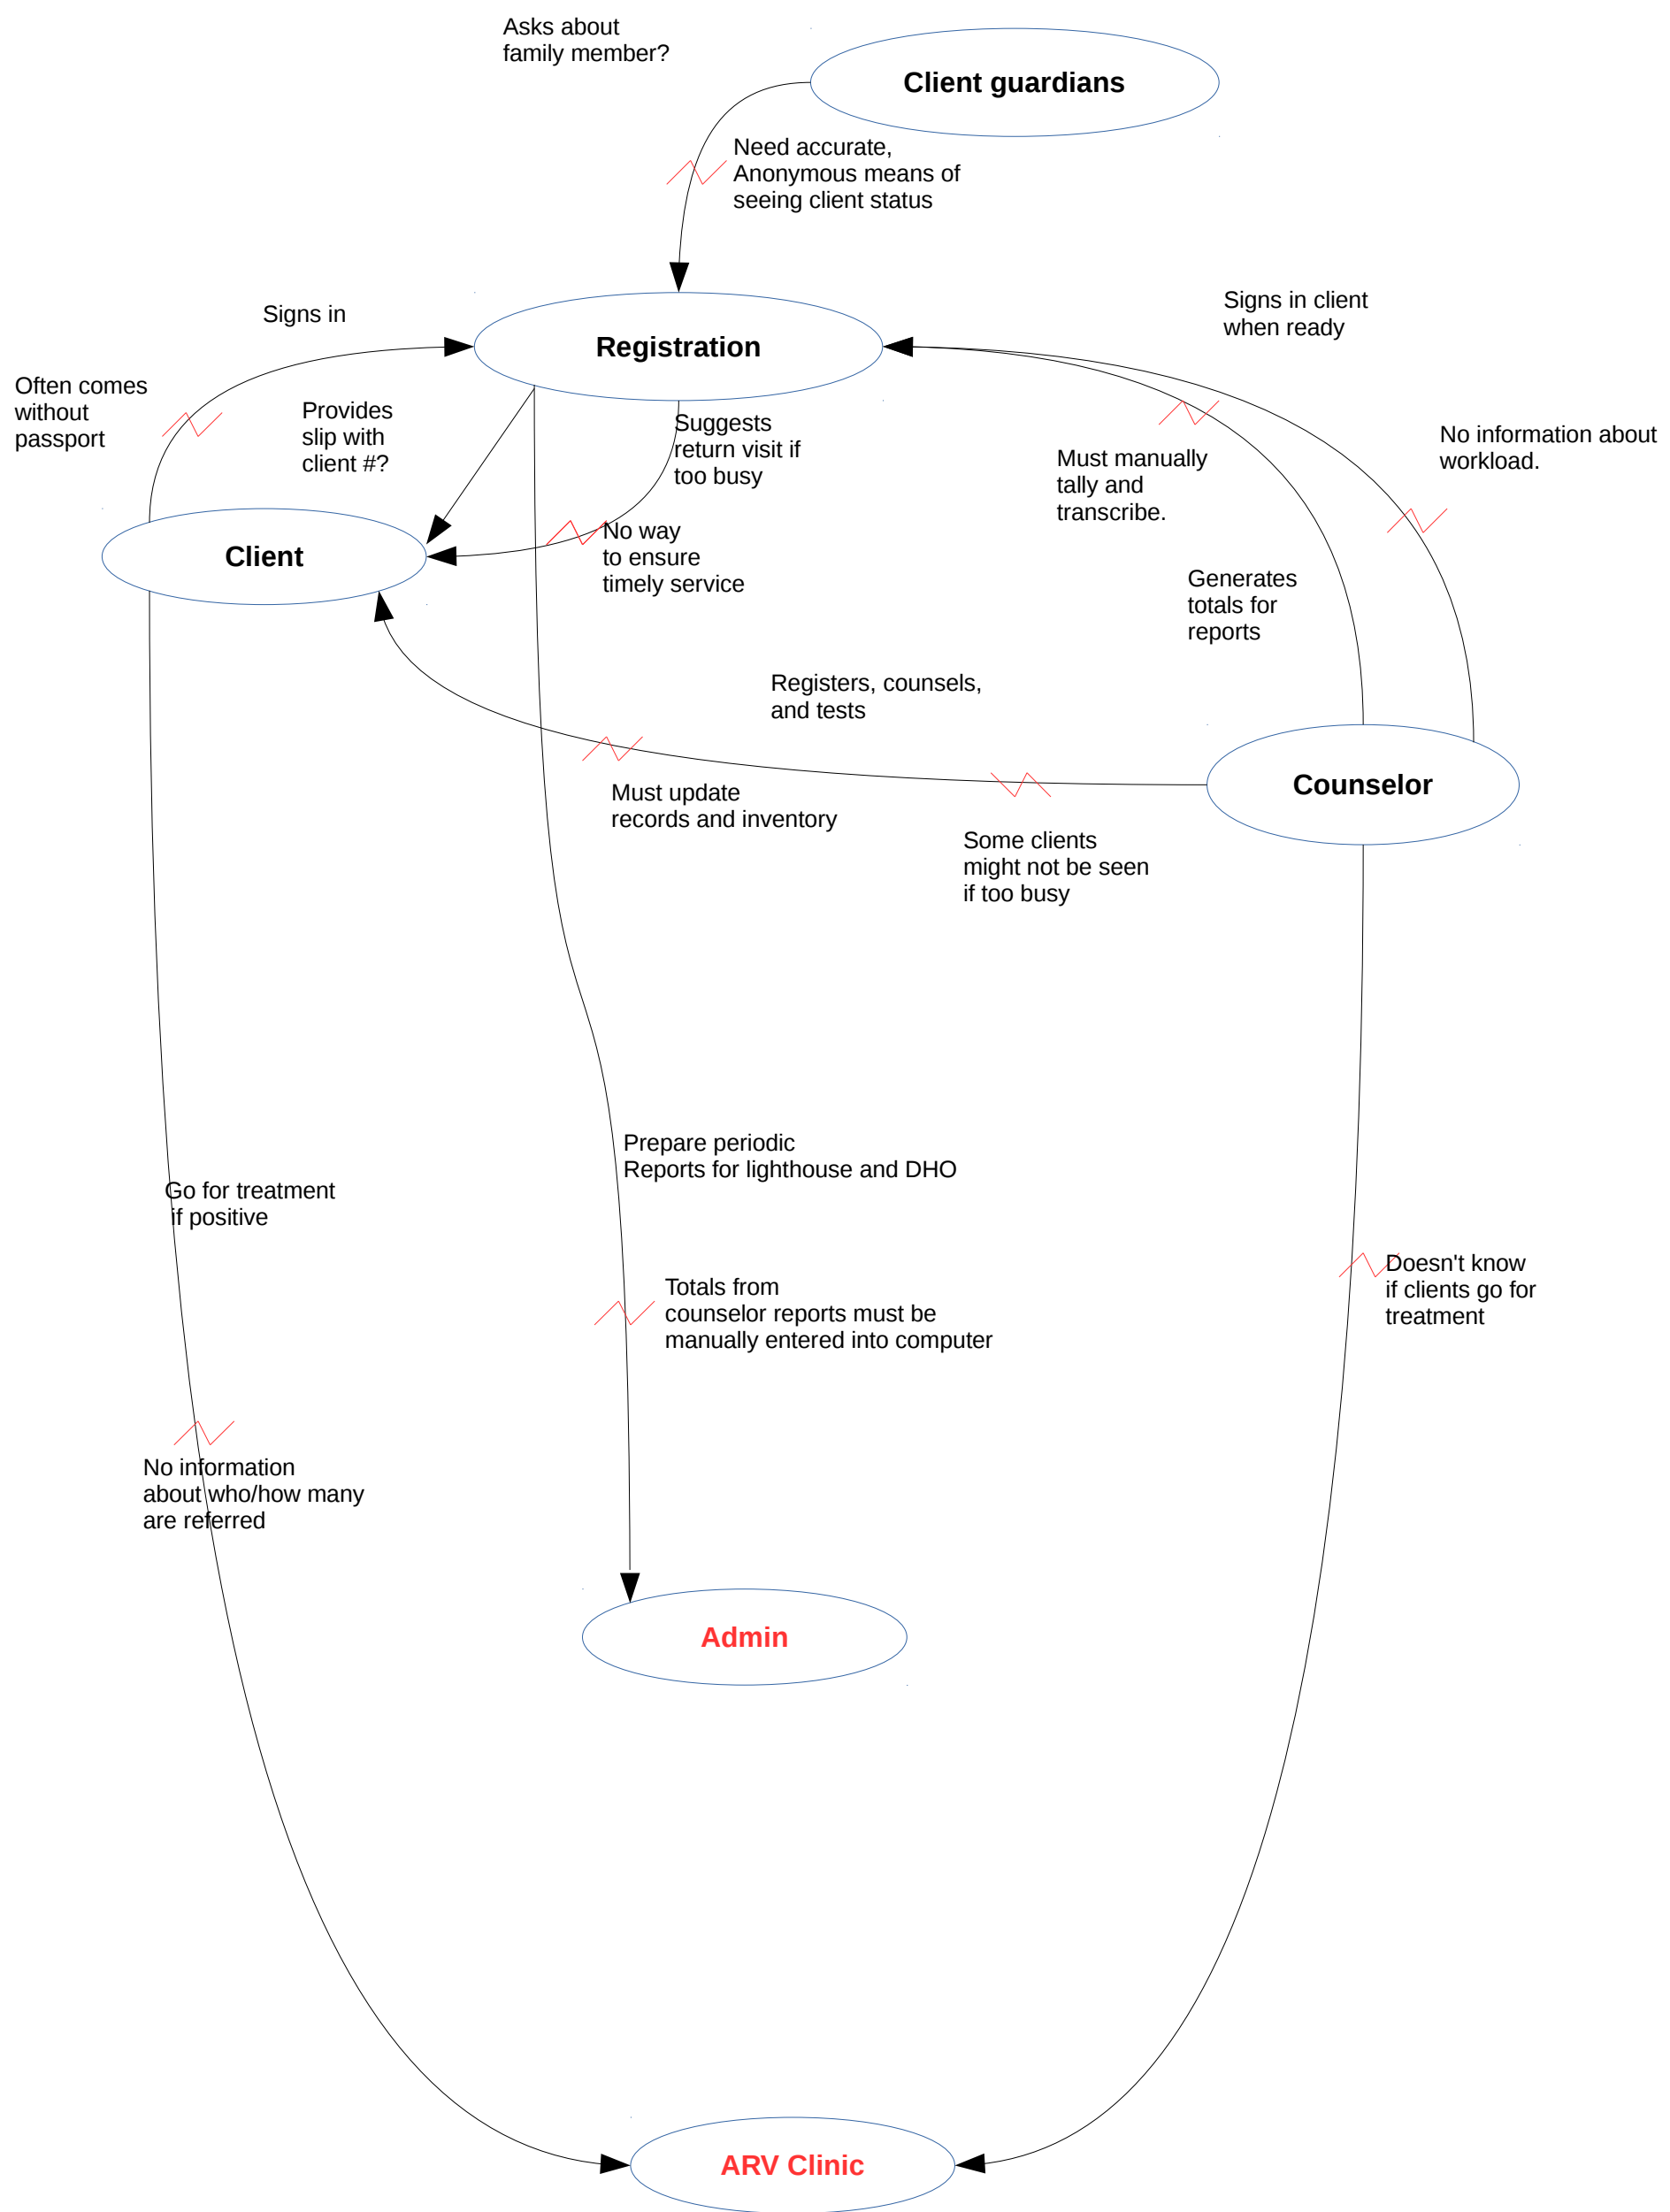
Asks about family member?

Client guardians

Need accurate, Anonymous means of seeing client status

Signs in

Registration

Signs in client when ready

Often comes without passport

Provides slip with client #?

Suggests return visit if too busy

Must manually tally and transcribe.

No information about workload.

Client

No way to ensure timely service

Generates totals for reports

Registers, counsels, and tests

Counselor

Must update records and inventory

Some clients might not be seen if too busy

Prepare periodic Reports for lighthouse and DHO

Go for treatment if positive

Doesn't know if clients go for treatment

Totals from counselor reports must be manually entered into computer

No information about who/how many are referred

Admin

ARV Clinic